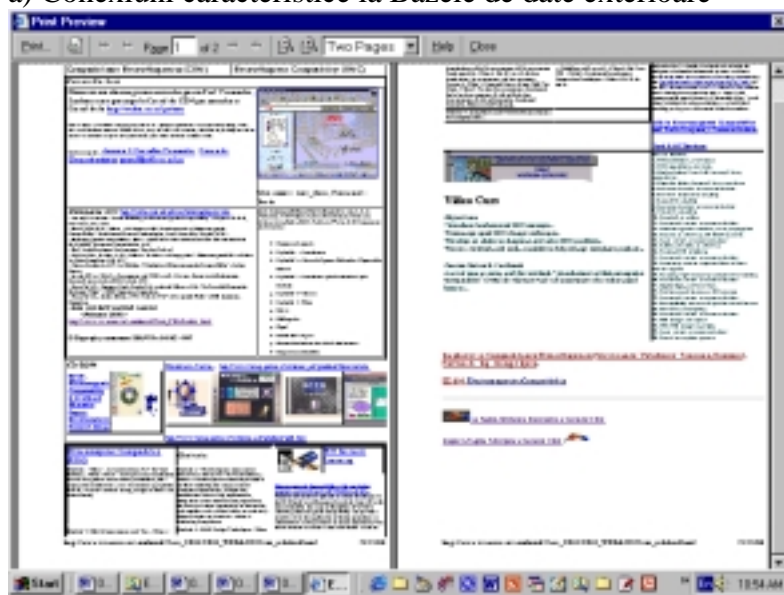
a) Conținutul caracteristice la Bazele de date exterioare

Print Preview

Print... | Page 1 of 2 | Two Pages | Help | Close

Computational Neuro... (CNS) | Neuro... (NCS)

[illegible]

Video Cam

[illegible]

Start | 10:54 AM